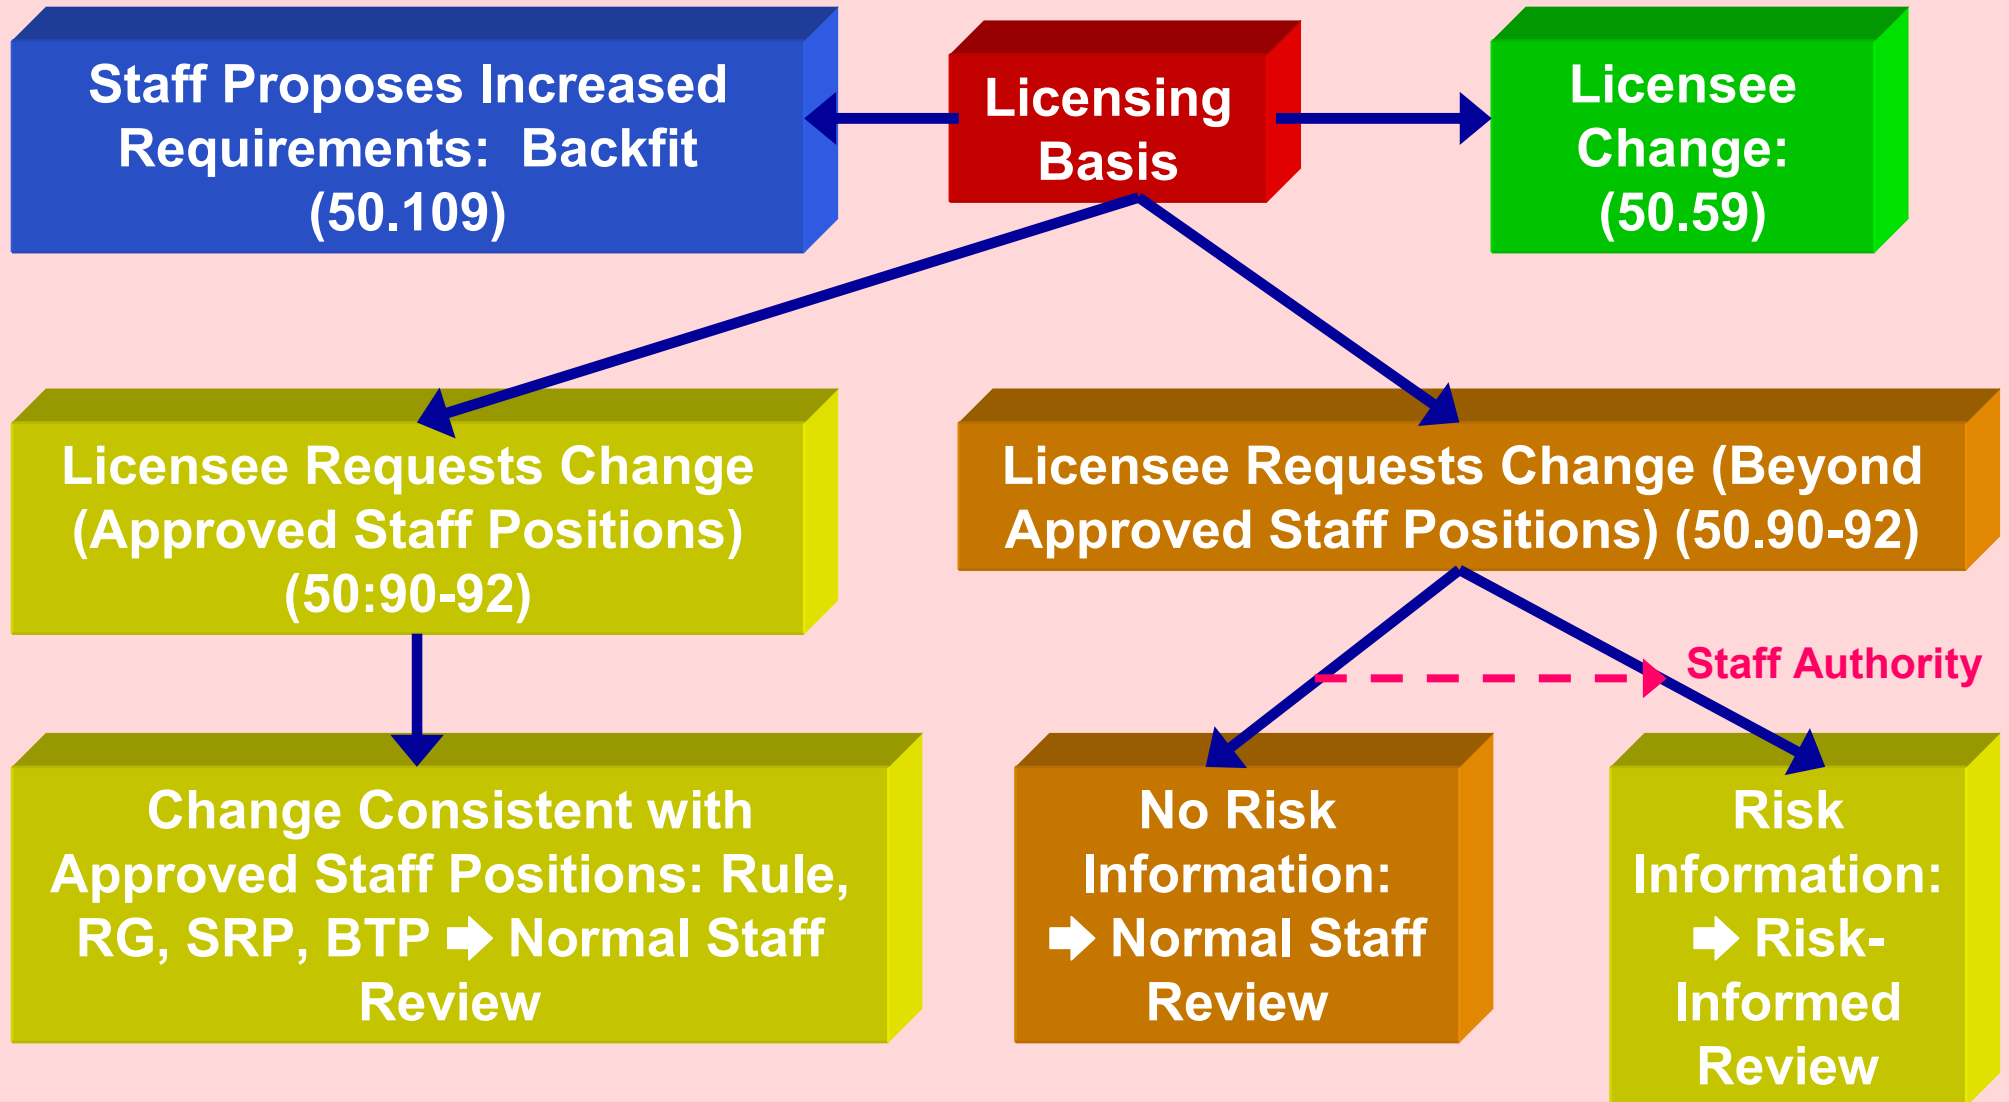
Staff Proposes Increased Requirements: Backfit (50.109)

Licensing Basis

Licensee Change: (50.59)

Licensee Requests Change (Approved Staff Positions) (50:90-92)

Licensee Requests Change (Beyond Approved Staff Positions) (50.90-92)

Staff Authority

Change Consistent with Approved Staff Positions: Rule, RG, SRP, BTP ➡ Normal Staff Review

No Risk Information: ➡ Normal Staff Review

Risk Information: ➡ Risk-Informed Review